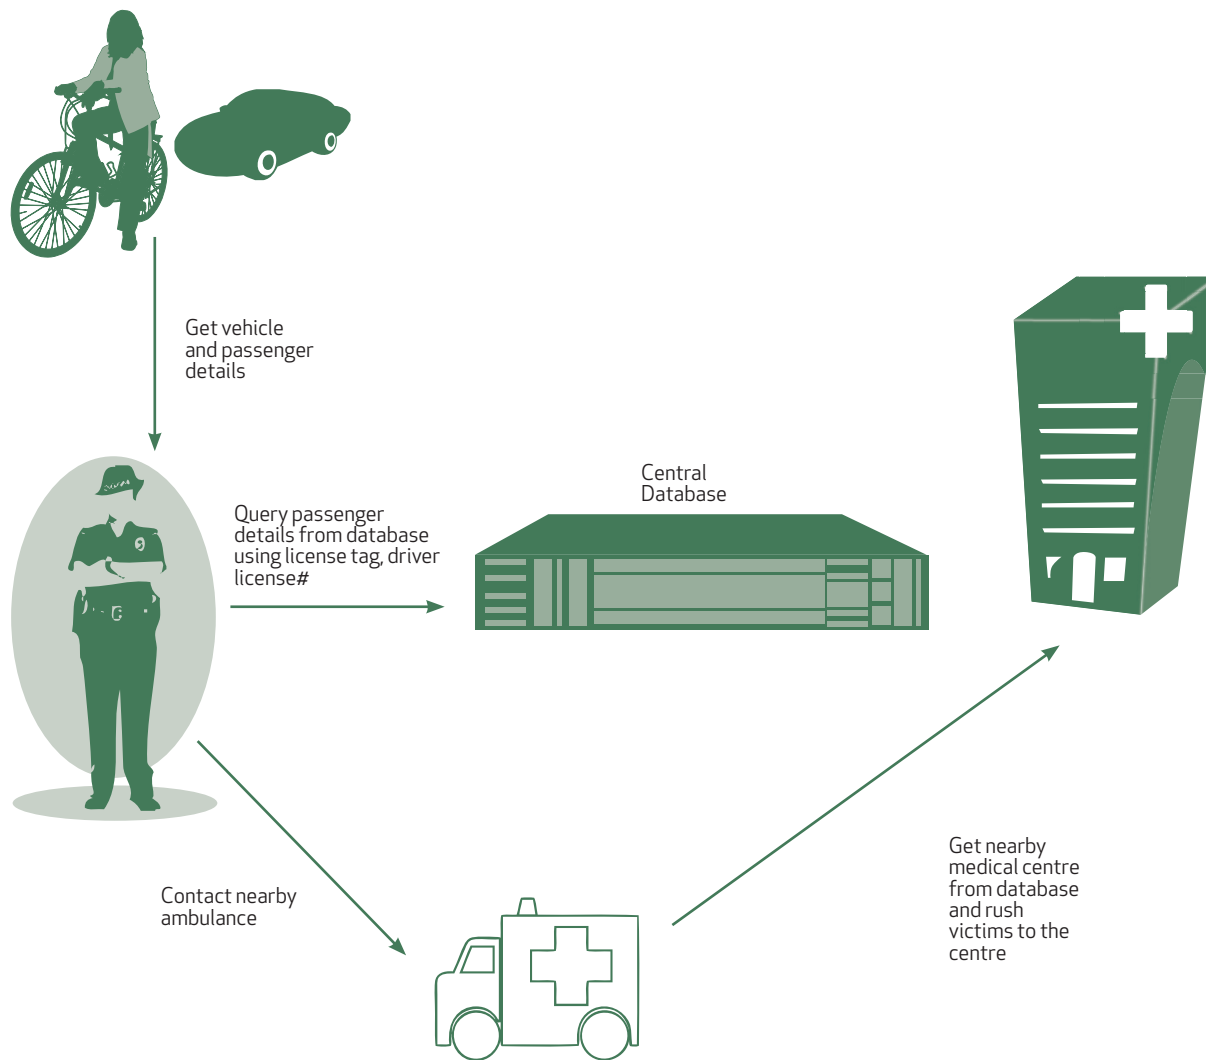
Get vehicle and passenger details

Central Database

Query passenger details from database using license tag, driver license#

Contact nearby ambulance

Get nearby medical centre from database and rush victims to the centre